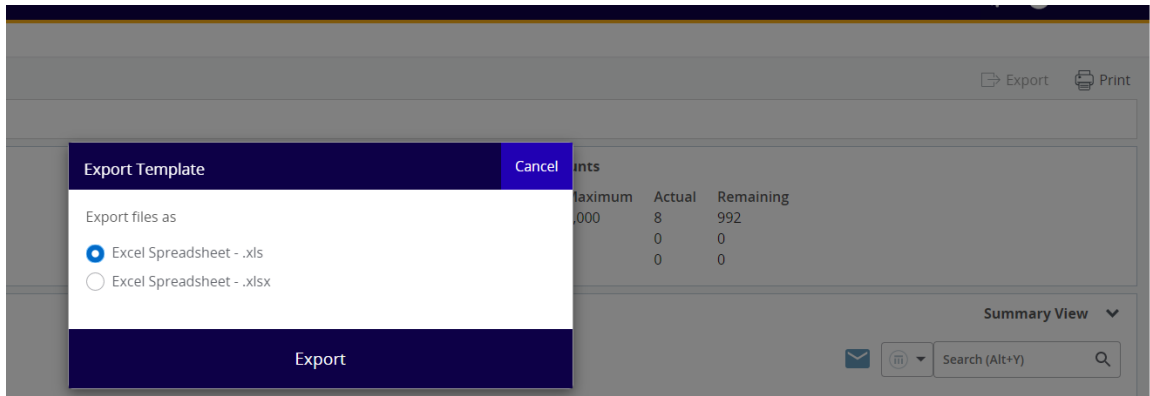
Export Print

Export Template
Cancel

Export files as

Excel Spreadsheet - .xls
Excel Spreadsheet - .xlsx

Export

unts

| Maximum | Actual | Remaining |
|---|---|---|
| ,000 | 8 | 992 |
| | 0 | 0 |
| | 0 | 0 |

Summary View

Search (Alt+Y)